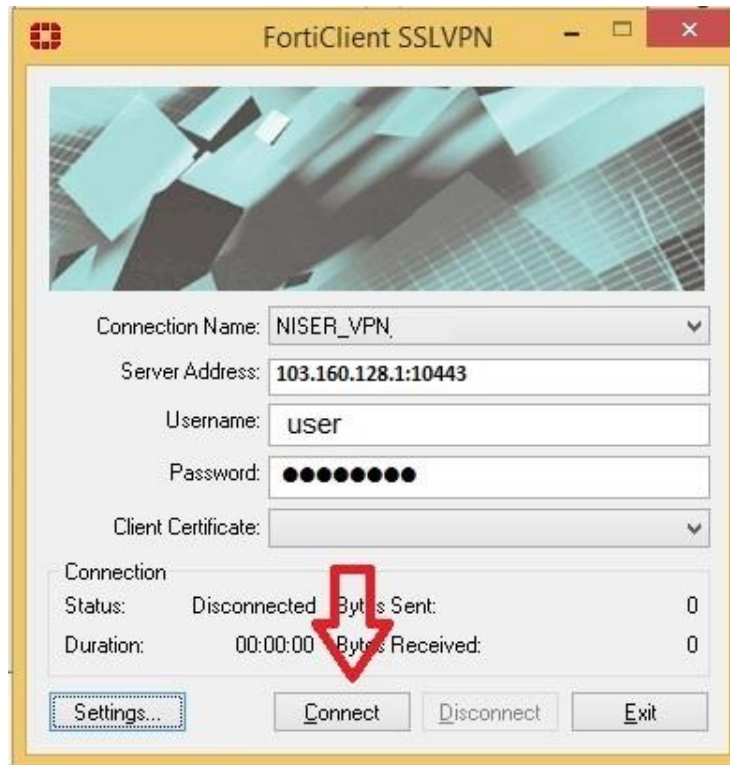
FortiClient SSLVPN

Connection Name: NISER_VPN

Server Address: 103.160.128.1:10443

Username: user

Password: ●●●●●●●●

Client Certificate:

Connection

Status: Disconnected Bytes Sent: 0

Duration: 00:00:00 Bytes Received: 0

Settings...

Connect

Disconnect

Exit